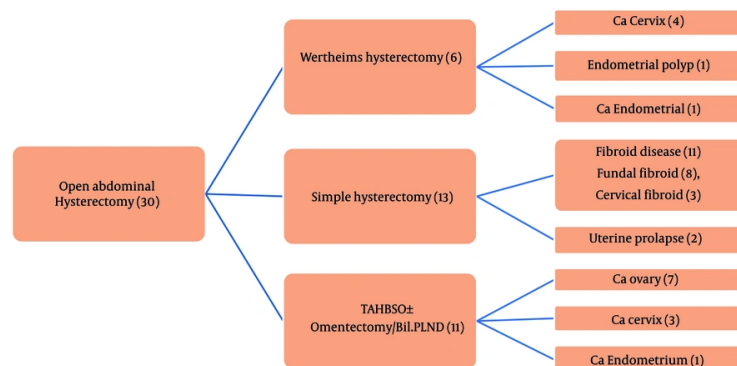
Open abdominal Hysterectomy (30)

Wertheims hysterectomy (6)

Ca Cervix (4)

Endometrial polyp (1)

Ca Endometrial (1)

Simple hysterectomy (13)

Fibroid disease (11)
Fundal fibroid (8),
Cervical fibroid (3)

Uterine prolapse (2)

TAHBSO± Omentectomy/Bil.PLND (11)

Ca ovary (7)

Ca cervix (3)

Ca Endometrium (1)